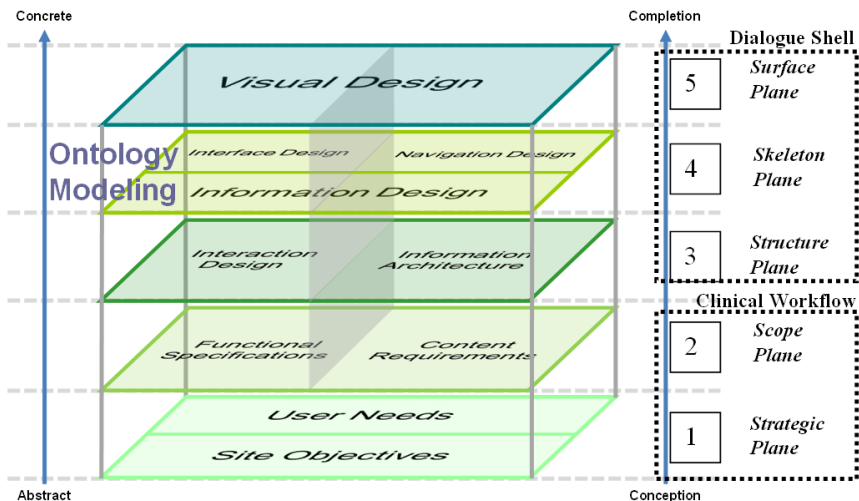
Concrete

Completion

Dialogue Shell

Visual Design

5 Surface Plane

Ontology Modeling

Interface Design

Navigation Design

Information Design

4 Skeleton Plane

Interaction Design

Information Architecture

3 Structure Plane

Clinical Workflow

Functional Specifications

Content Requirements

2 Scope Plane

User Needs

Site Objectives

1 Strategic Plane

Abstract

Conception